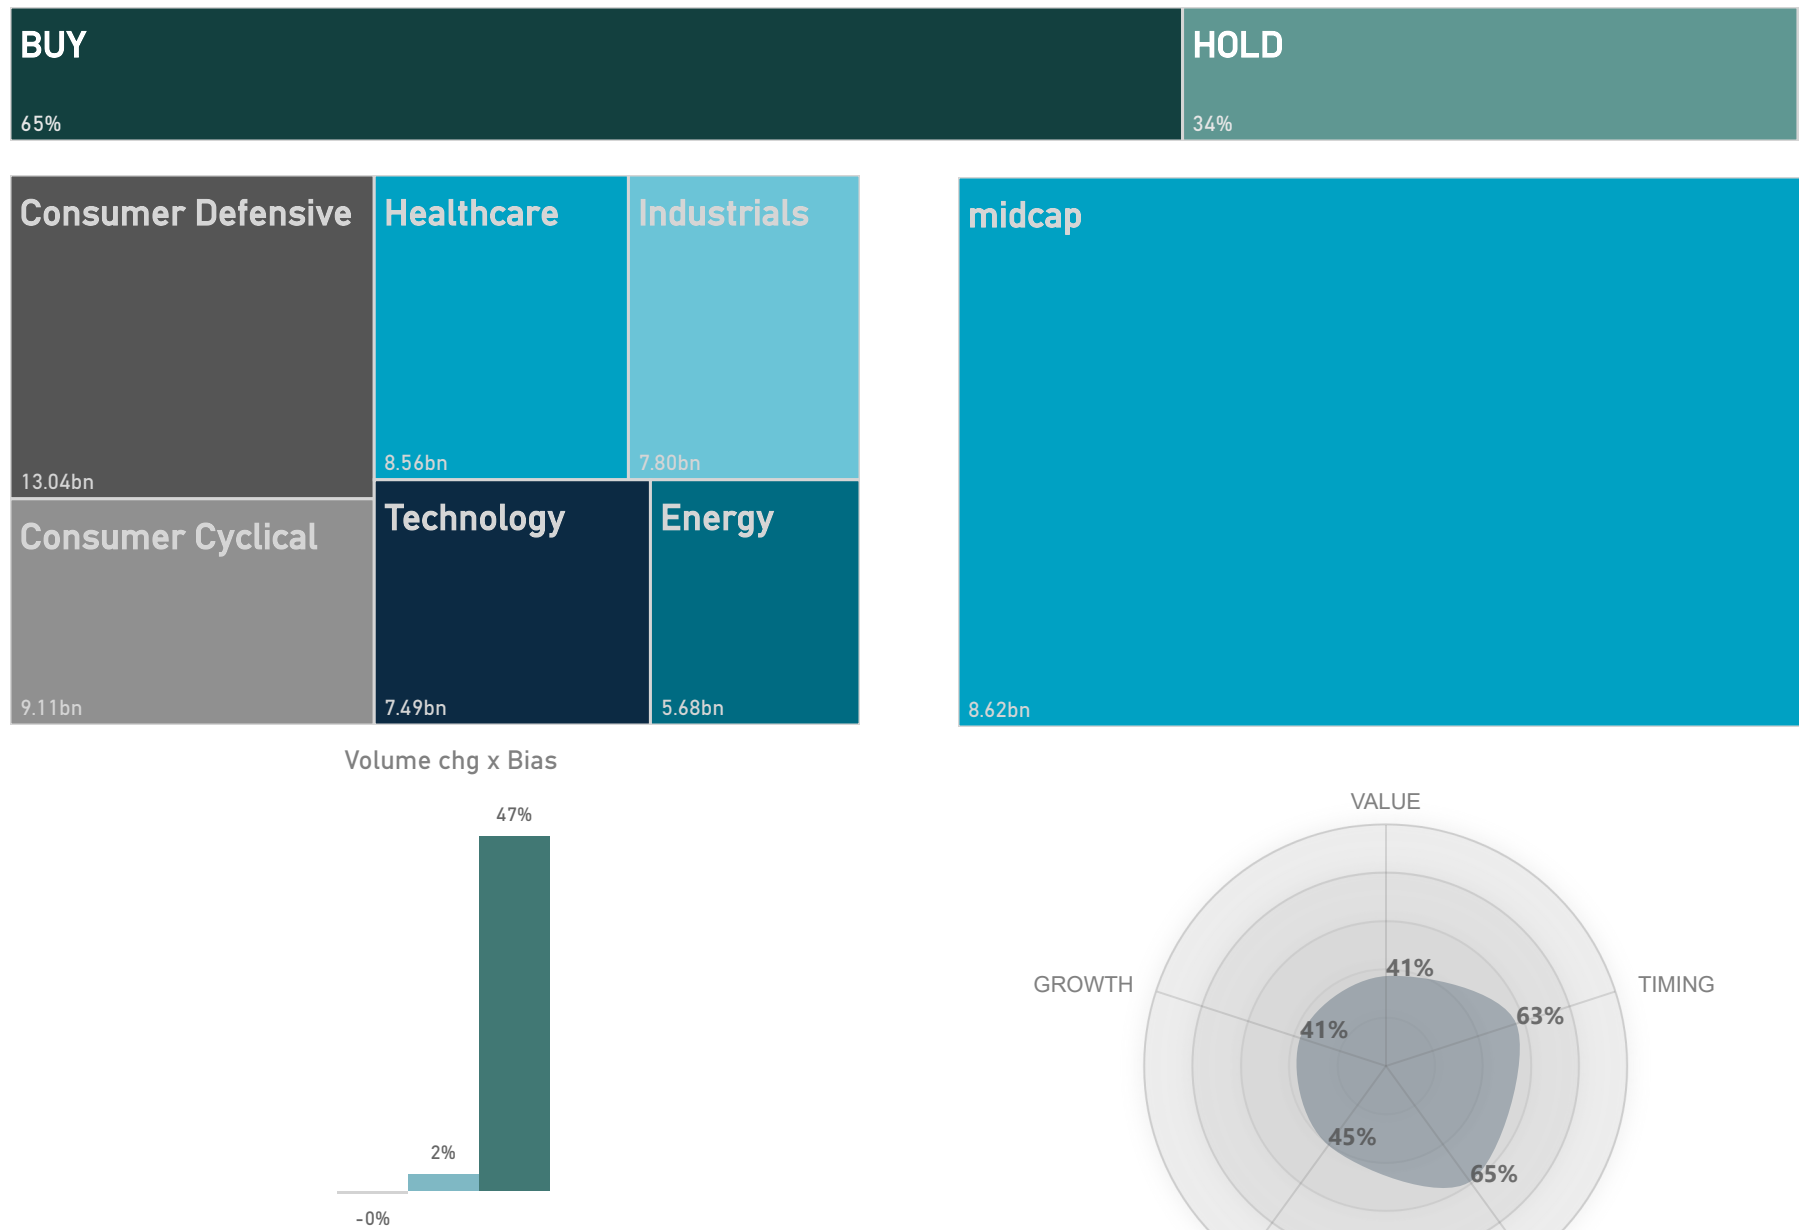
BUY
65%

HOLD
34%

Consumer Defensive
13.04bn

Healthcare
8.56bn

Industrials
7.80bn

Consumer Cyclical
9.11bn

Technology
7.49bn

Energy
5.68bn

midcap
8.62bn

Volume chg x Bias

47%

2%

-0%

VALUE

GROWTH

TIMING

41%

63%

41%

45%

65%